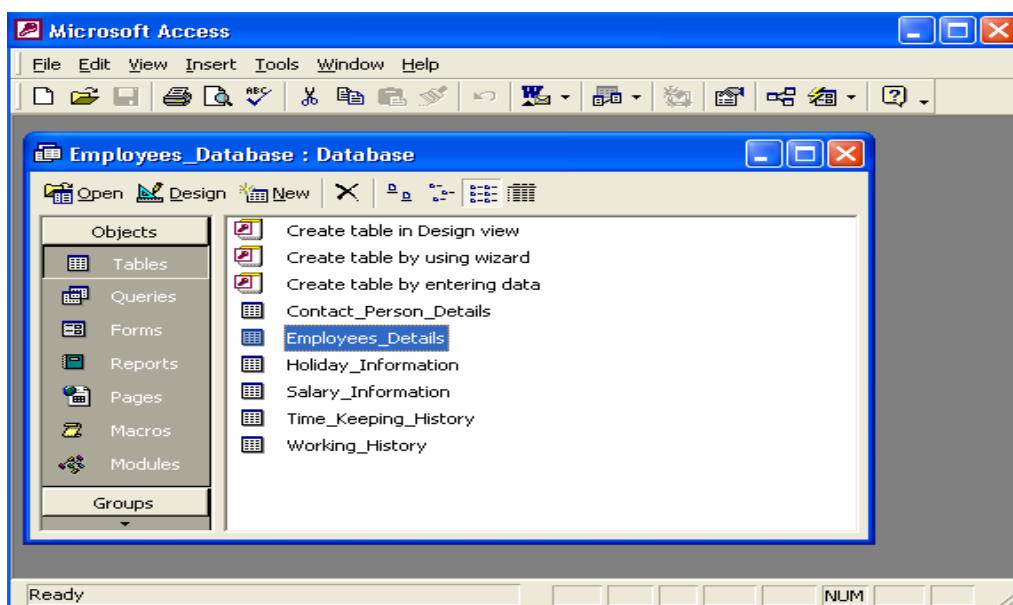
Microsoft Access

File Edit View Insert Tools Window Help

Employees_Database : Database

Open Design New

Objects
Tables
Queries
Forms
Reports
Pages
Macros
Modules
Groups

Create table in Design view
Create table by using wizard
Create table by entering data
Contact_Person_Details
Employees_Details
Holiday_Information
Salary_Information
Time_Keeping_History
Working_History

Ready
NUM